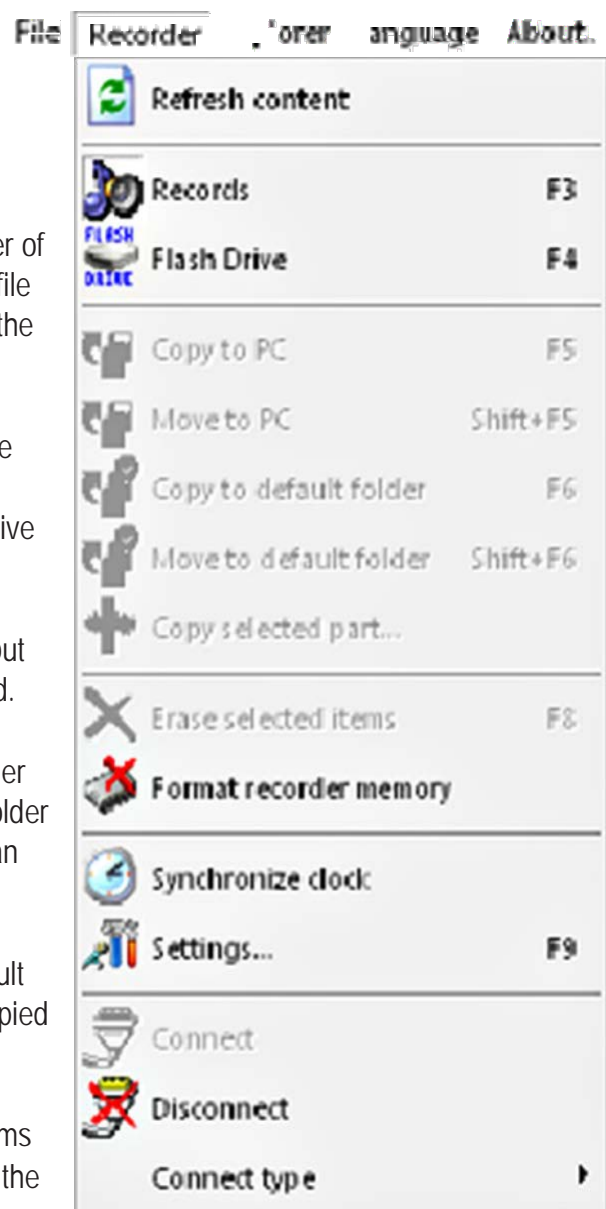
File Recorder 'orer anguage About.

Refresh content

Records F3

FLASH DRIVE Flash Drive F4

Copy to PC F5

Move to PC Shift+F5

Copy to default folder F6

Move to default folder Shift+F6

Copy selected part...

Erase selected items F8

Format recorder memory

Synchronize clock

Settings... F9

Connect

Disconnect

Connect type

er of
file
the

e

ive

ut
d.

er
older
an

ult
pied

ms
the